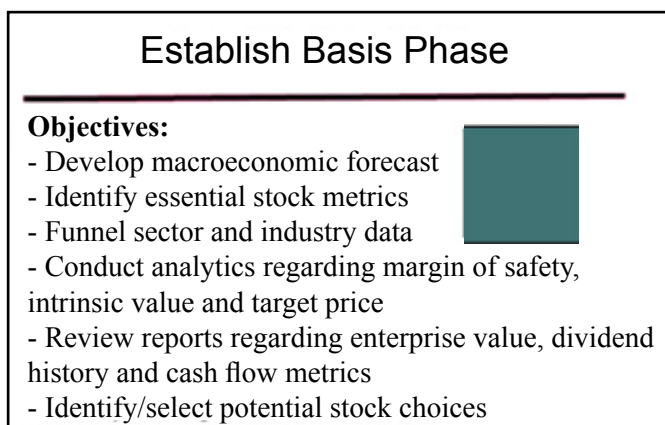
Establish Basis Phase

**Objectives:**
- Develop macroeconomic forecast
- Identify essential stock metrics
- Funnel sector and industry data
- Conduct analytics regarding margin of safety, intrinsic value and target price
- Review reports regarding enterprise value, dividend history and cash flow metrics
- Identify/select potential stock choices